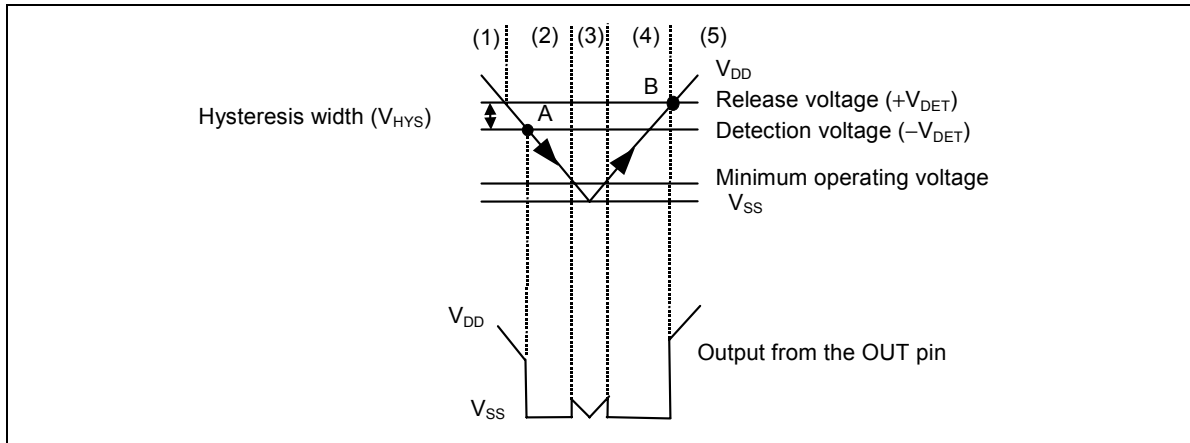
(1) (2) (3) (4) (5)

$V_{DD}$

B

Release voltage ($+V_{DET}$)

Hysteresis width ($V_{HYS}$)

A

Detection voltage ($-V_{DET}$)

Minimum operating voltage

$V_{SS}$

$V_{DD}$

Output from the OUT pin

$V_{SS}$